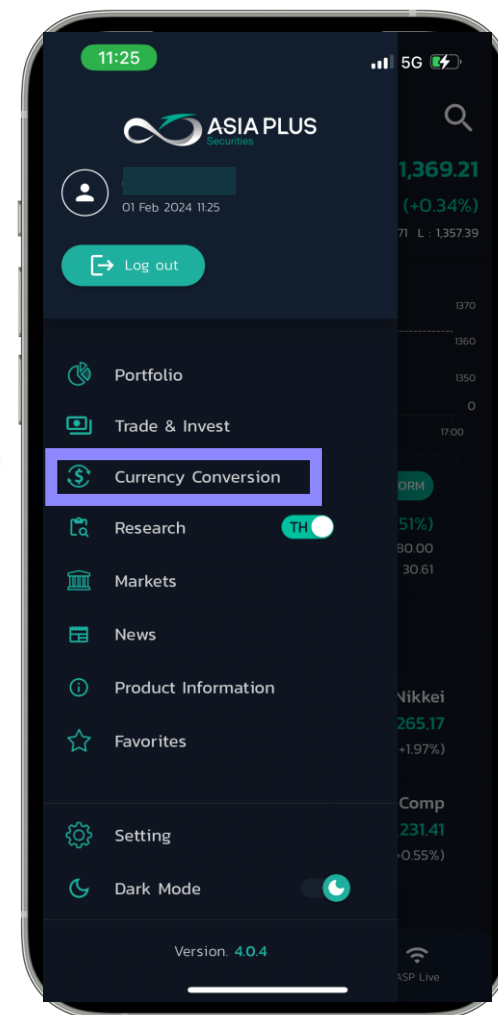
11:25

5G

ASIA PLUS
Securities

01 Feb 2024 11:25

Log out

Portfolio

Trade & Invest

Currency Conversion

Research

TH

Markets

News

Product Information

Favorites

Setting

Dark Mode

Version. 4.0.4

1,369.21
(+0.34%)
71 L : 1,357.39

1370
1360
1350
0
17:00

ORM
51%)
80.00
30.61

Nikkei
265.17
+1.97%)

Comp
231.41
-0.55%)

ASP Live